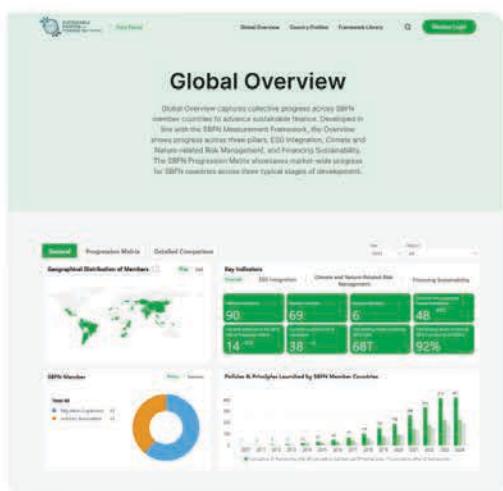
Global Overview Country Profiles Framework Library

Member Login

Global Overview

Global Overview captures collective progress across SBFN member countries to advance sustainable finance. Developed in line with the SBFN Measurement Framework, the Overview shows progress across three pillars: ESG Integration, Climate and Nature-related Risk Management, and Financing Sustainability. The SBFN Progression Matrix showcases market-wide progress for SBFN countries across three typical stages of development.

General Progression Matrix Detailed Comparison

Geographical Distribution of Members

Key Indicators

Overall ESG Integration Climate and Nature-Related Risk Management Financing Sustainability

90 69 6 48

14 38 68T 92%

SBFN Member

Policies & Principles Launched by SBFN Member Countries